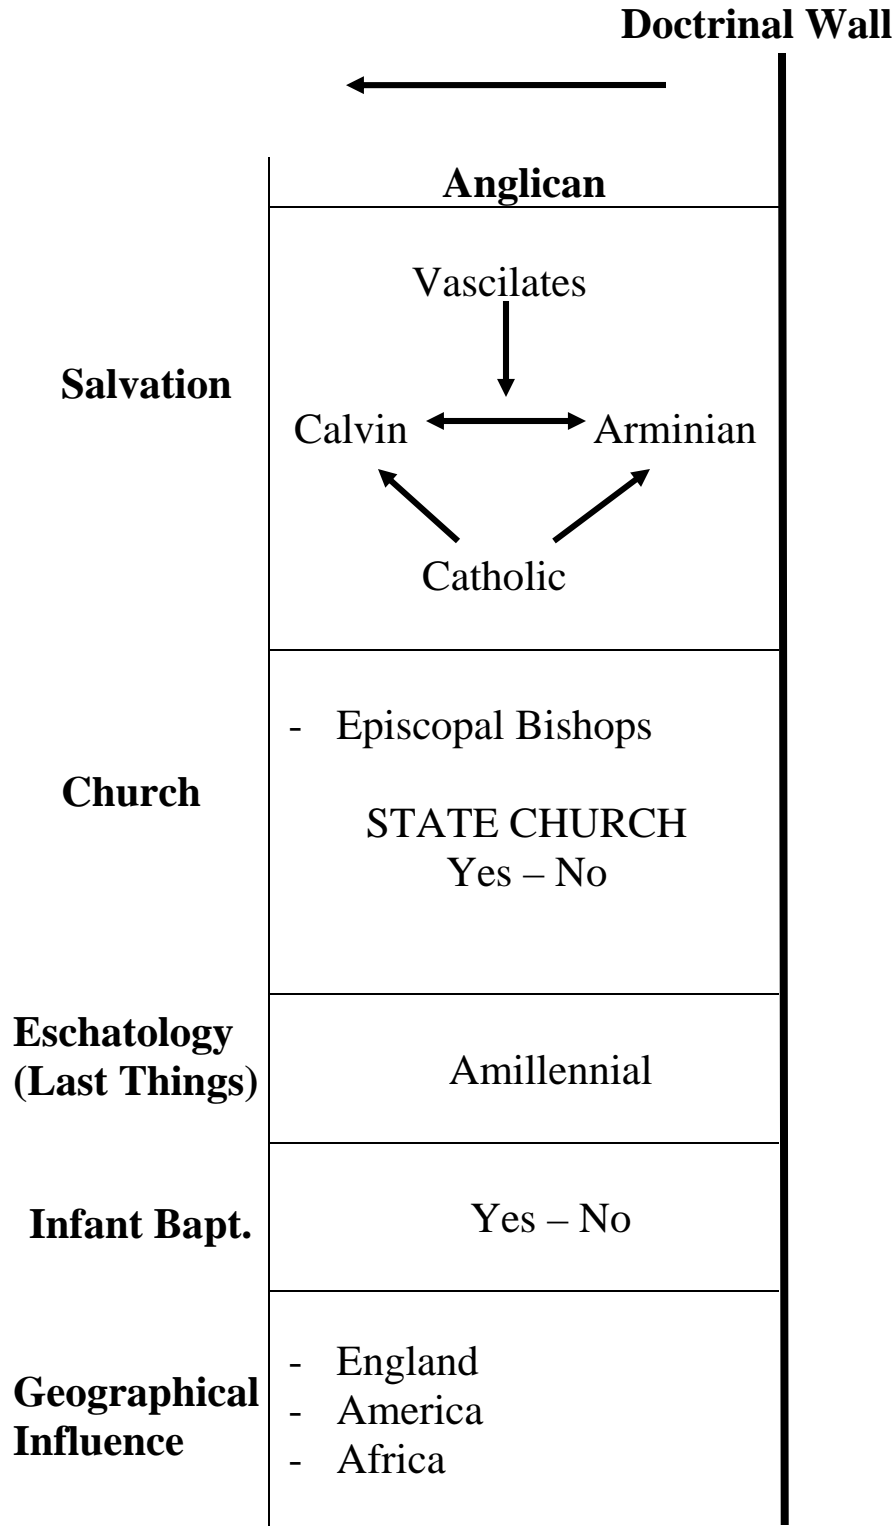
Doctrinal Wall

| | Anglican |
|---|---|
| Salvation | Vascilates<br>Calvin Arminian<br>Catholic |
| Church | - Episcopal Bishops<br>STATE CHURCH<br>Yes – No |
| Eschatology (Last Things) | Amillennial |
| Infant Bapt. | Yes – No |
| Geographical Influence | - England<br>- America<br>- Africa |